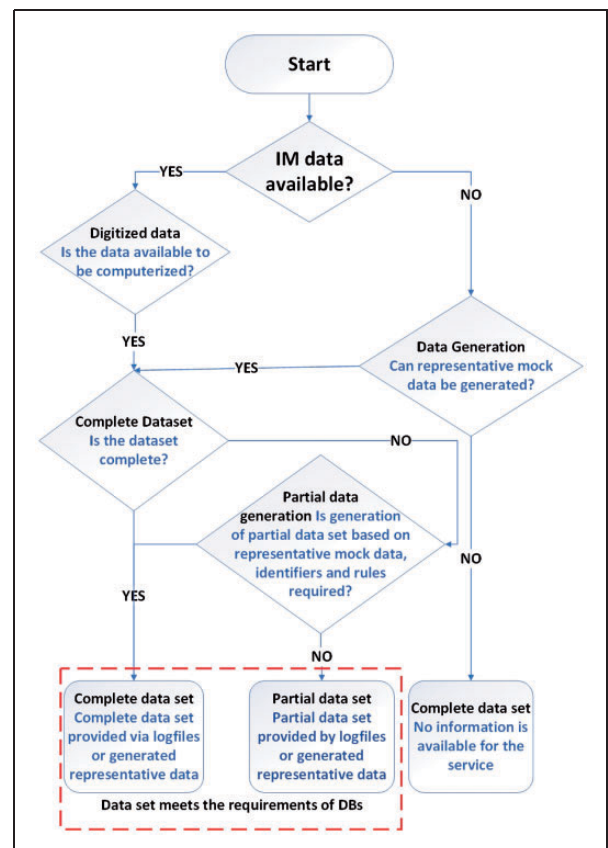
Start

IM data available?

YES

NO

Digitized data
Is the data available to be computerized?

YES

Data Generation
Can representative mock data be generated?

YES

Complete Dataset
Is the dataset complete?

NO

Partial data generation Is generation of partial data set based on representative mock data, identifiers and rules required?

NO

YES

NO

Complete data set
Complete data set provided via logfiles or generated representative data

Partial data set
Partial data set provided by logfiles or generated representative data

Data set meets the requirements of DBs

Complete data set
No information is available for the service